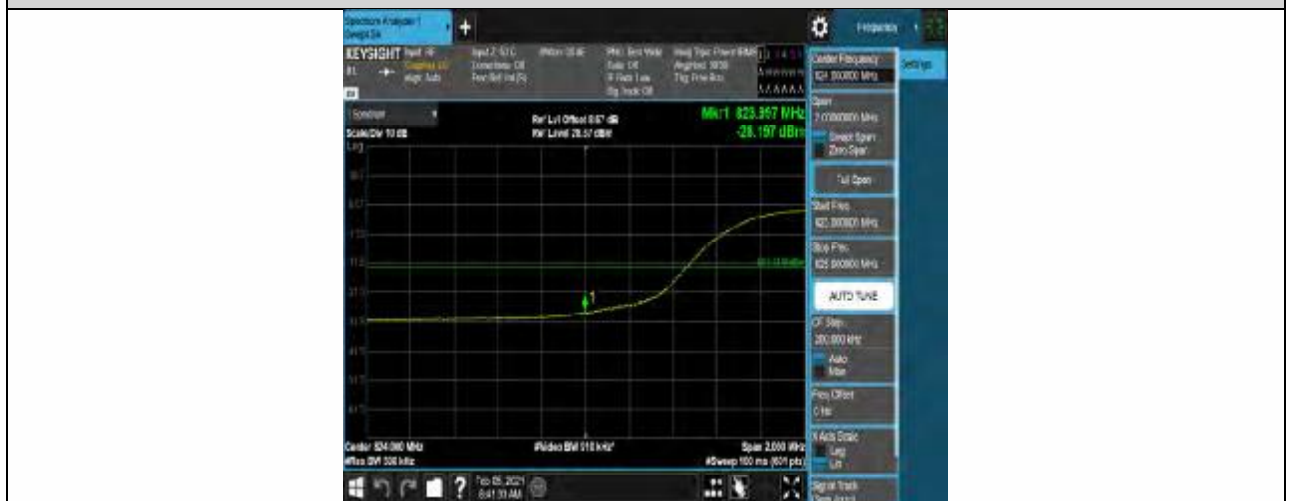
Spectrum Analyzer 1 Swept SA

KEYSIGHT

Frequency

Settings

Spectrum

Scale/Div 10 dB

Log

Ref Lvl Offset 8.67 dB
Ref Level 28.67 dBm

Mkr1 823.957 MHz
-28.197 dBm

1

Center Frequency
824.000000 MHz

Span
2.000000 MHz

Swept Span
Zero Span

Full Span

Start Freq
823.000000 MHz

Stop Freq
825.000000 MHz

AUTO TUNE

CF Step
200.000 kHz

Auto
Man

Freq Offset
0 Hz

X Axis Scale
Log
Lin

Signal Track

Center 824.000 MHz
#Res BW 330 kHz

#Video BW 510 kHz*

Span 2.000 MHz
#Sweep 100 ms (601 pts)

Feb 05, 2021
8:41:33 AM